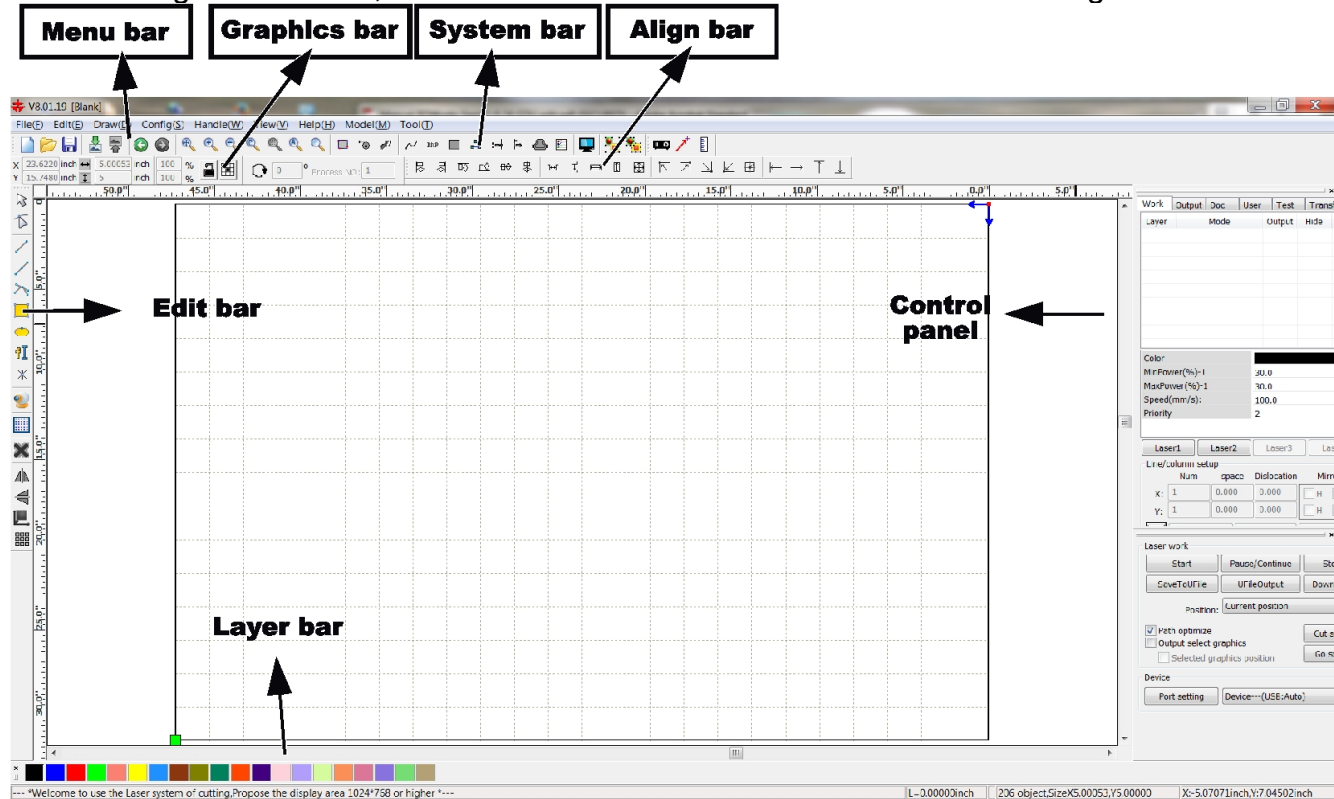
Menu bar
Graphics bar
System bar
Align bar

V8.01.19 [Blank]

File(F) Edit(E) Draw(D) Config(S) Handle(W) View(V) Help(H) Model(M) Tool(T)

X 23.6220 inch 5.00053 inch 100 %
Y 15.7480 inch 5 inch 100 %

0 ° Process NO: 1

50.0" 45.0" 40.0" 35.0" 30.0" 25.0" 20.0" 15.0" 10.0" 5.0" 0.0" 5.0"

5.0" 10.0" 15.0" 20.0" 25.0" 30.0"

Edit bar

Control panel

Layer bar

Work Output Doc User Test Transf

| Layer | Mode | Output | Hide |
|---|---|---|---|

| Color | |
|---|---|
| MinPower(%)-1 | 30.0 |
| MaxPower(%)-1 | 30.0 |
| Speed(mm/s): | 100.0 |
| Priority | 2 |

Laser1 Laser2 Laser3 Las

Line/column setup

| | Num | space | Dislocation | Mirr |
|---|---|---|---|---|
| X: | 1 | 0.000 | 0.000 | H |
| Y: | 1 | 0.000 | 0.000 | H |

Laser work

Start Pause/Continue Sto
SaveToUFile UFileOutput Down

Position: Current position

Path optimize
Output select graphics
Selected graphics position

Cut a
Go s

Device

Port setting Device---(USB:Auto)

--- *Welcome to use the Laser system of cutting,Propose the display area 1024*768 or higher *---

L-0.00000inch

206 object,SizeX5.00053,Y5.00000

X:-5.07071inch,Y:7.04502inch